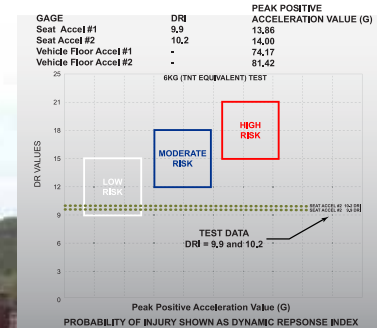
| GAGE | DRI | PEAK POSITIVE ACCELERATION VALUE (G) |
|---|---|---|
| Seat Accel #1 | 9,9 | 13,86 |
| Seat Accel #2 | 10,2 | 14,00 |
| Vehicle Floor Accel #1 | - | 74,17 |
| Vehicle Floor Accel #2 | - | 81,42 |

6KG (TNT EQUIVALENT) TEST

25
24
21
18
15
12
9
6
3
0

DR VALUES

LOW RISK

MODERATE RISK

HIGH RISK

SEAT ACCEL #2 10,2 DRI
SEAT ACCEL #1 9,9 DRI

TEST DATA
DRI = 9,9 and 10,2

Peak Positive Acceleration Value (G)

PROBABILITY OF INJURY SHOWN AS DYNAMIC REPSONSE INDEX